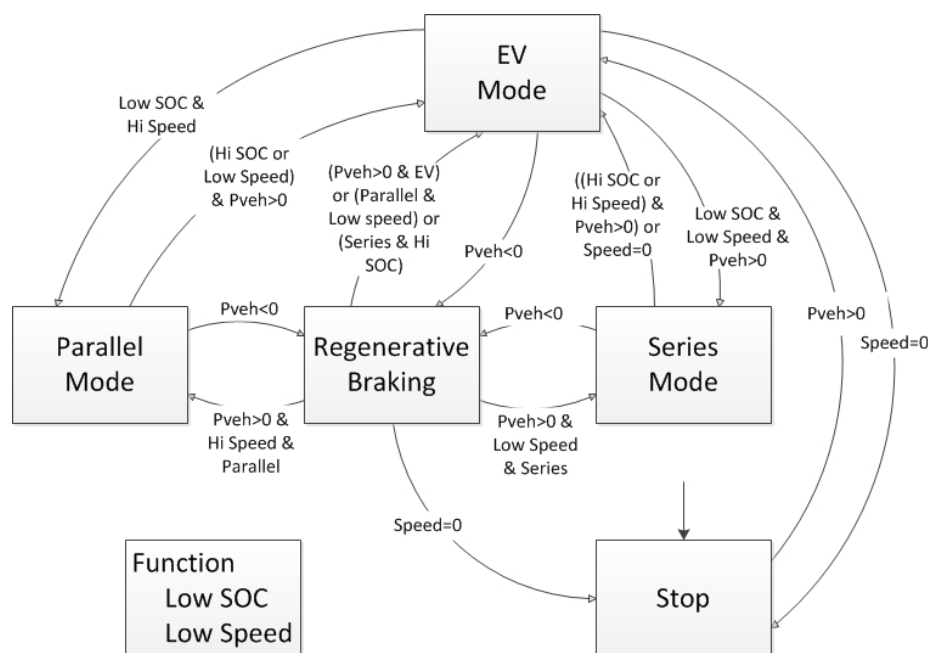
EV Mode

Low SOC & Hi Speed

(Hi SOC or Low Speed) & Pveh>0

(Pveh>0 & EV) or (Parallel & Low speed) or (Series & Hi SOC)

Pveh<0

((Hi SOC or Hi Speed) & Pveh>0) or Speed=0

Low SOC & Low Speed & Pveh>0

Pveh>0

Speed=0

Parallel Mode

Pveh<0

Regenerative Braking

Pveh<0

Series Mode

Pveh>0 & Hi Speed & Parallel

Pveh>0 & Low Speed & Series

Speed=0

Function
Low SOC
Low Speed

Stop